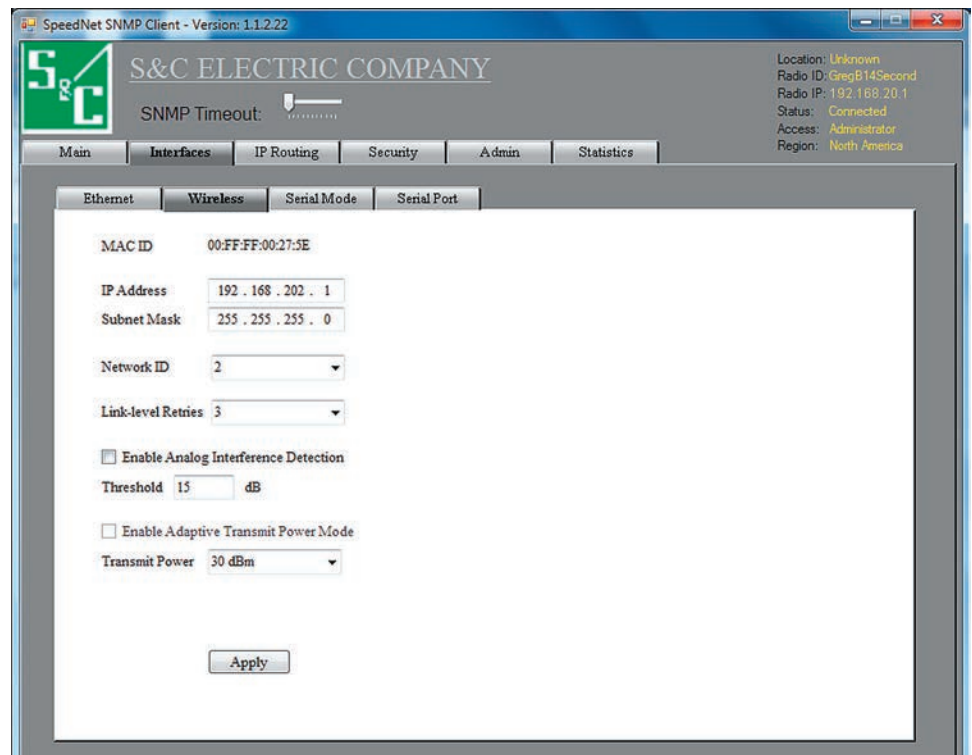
SpeedNet SNMP Client - Version: 1.1.2.22

S&C

S&C ELECTRIC COMPANY

SNMP Timeout:

Location: Unknown
Radio ID: GregB14Second
Radio IP: 192.168.20.1
Status: Connected
Access: Administrator
Region: North America

Main | Interfaces | IP Routing | Security | Admin | Statistics

Ethernet | Wireless | Serial Mode | Serial Port

MAC ID 00:FF:FF:00:27:5E

IP Address 192 . 168 . 202 . 1
Subnet Mask 255 . 255 . 255 . 0

Network ID 2

Link-level Retries 3

Enable Analog Interference Detection

Threshold 15 dB

Enable Adaptive Transmit Power Mode

Transmit Power 30 dBm

Apply